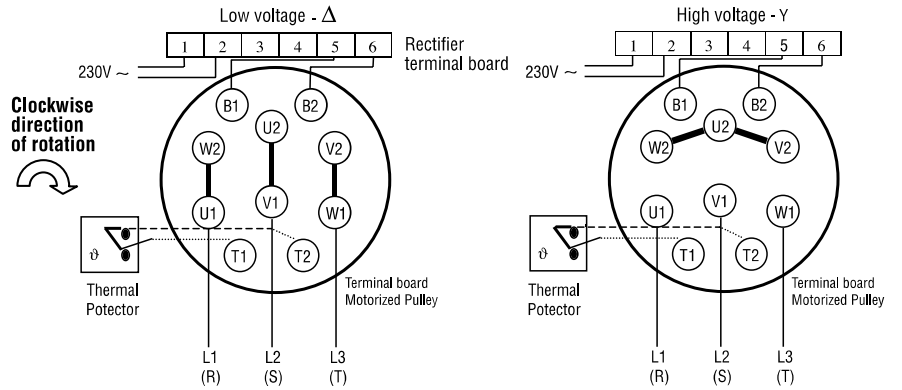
Low voltage - $\Delta$

1 2 3 4 5 6

Rectifier terminal board

230V ~

Clockwise direction of rotation

B1 B2

U2

W2 V2

V1

U1 W1

$\vartheta$

T1 T2

Thermal Potector

Terminal board Motorized Pulley

L1 (R)

L2 (S)

L3 (T)

High voltage - Y

1 2 3 4 5 6

230V ~

B1 B2

U2

W2 V2

V1

U1 W1

$\vartheta$

T1 T2

Thermal Potector

Terminal board Motorized Pulley

L1 (R)

L2 (S)

L3 (T)